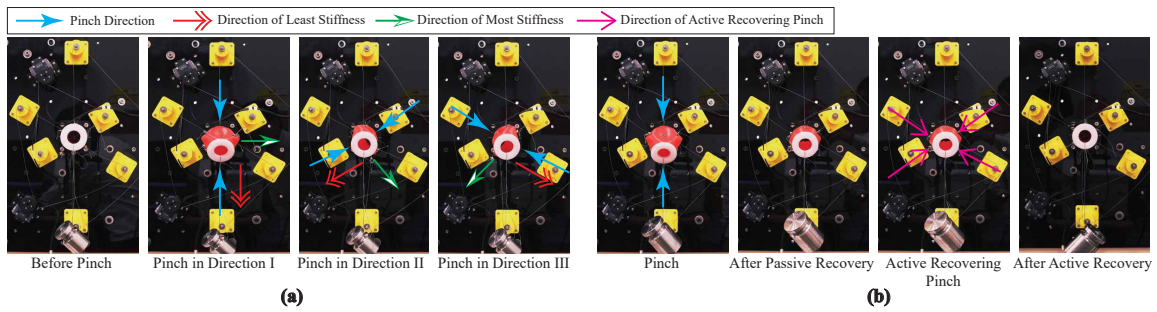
Pinch Direction
Direction of Least Stiffness
Direction of Most Stiffness
Direction of Active Recovering Pinch

Before Pinch
Pinch in Direction I
Pinch in Direction II
Pinch in Direction III

(a)

Pinch
After Passive Recovery
Active Recovering Pinch
After Active Recovery

(b)